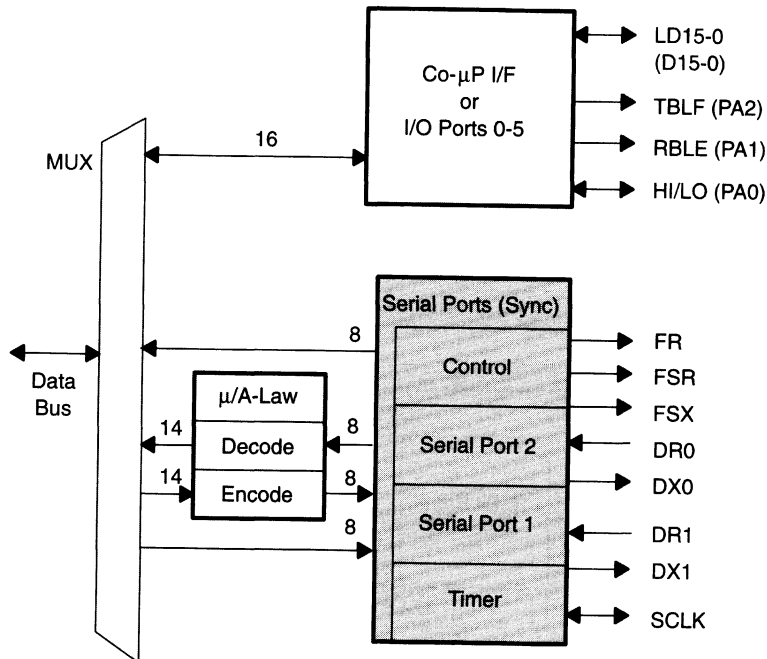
Co-μP I/F
or
I/O Ports 0-5

LD15-0
(D15-0)

TBLF (PA2)

RBLE (PA1)

HI/LO (PA0)

MUX

16

Data
Bus

Serial Ports (Sync)

8

Control

FR

FSR

FSX

μ/A-Law

14

Decode

8

Serial Port 2

DR0

14

Encode

8

DX0

Serial Port 1

DR1

8

DX1

Timer

SCLK